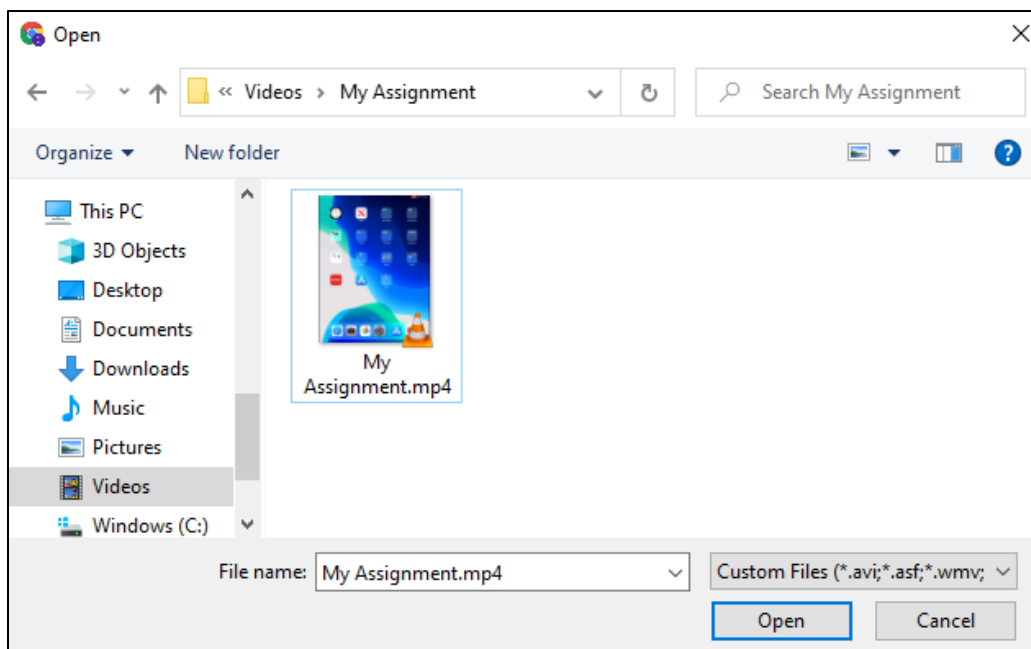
Open

« Videos › My Assignment

Search My Assignment

Organize ▾ New folder

This PC
3D Objects
Desktop
Documents
Downloads
Music
Pictures
Videos
Windows (C:)

My Assignment.mp4

File name: My Assignment.mp4

Custom Files (*.avi;*.asf;*.wmv;

Open Cancel